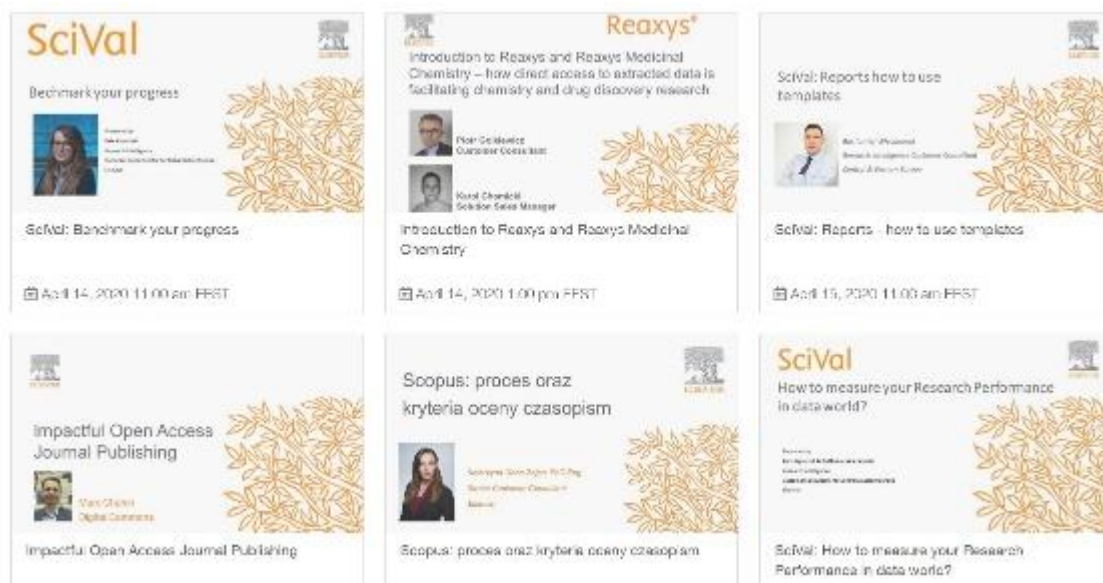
SciVal

Bechmark your progress

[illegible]

SciVal: Benchmark your progress

April 14, 2020 11:00 am EEST

Reaxys®

Introduction to Reaxys and Reaxys Medicinal Chemistry – how direct access to extracted data is facilitating chemistry and drug discovery research

Piotr Goldewicz
Customer Consultant

Karol Chomicki
Solution Sales Manager

Introduction to Reaxys and Reaxys Medicinal Chemistry

April 14, 2020 1:00 pm EEST

SciVal: Reports how to use templates

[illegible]

SciVal: Reports - how to use templates

April 15, 2020 11:00 am EEST

Impactful Open Access Journal Publishing

Marc Olivier
Digital Commons

Impactful Open Access Journal Publishing

Scopus: proces oraz kryteria oceny czasopism

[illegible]

Scopus: proces oraz kryteria oceny czasopism

SciVal

How to measure your Research Performance in data world?

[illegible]

SciVal: How to measure your Research Performance in data world?